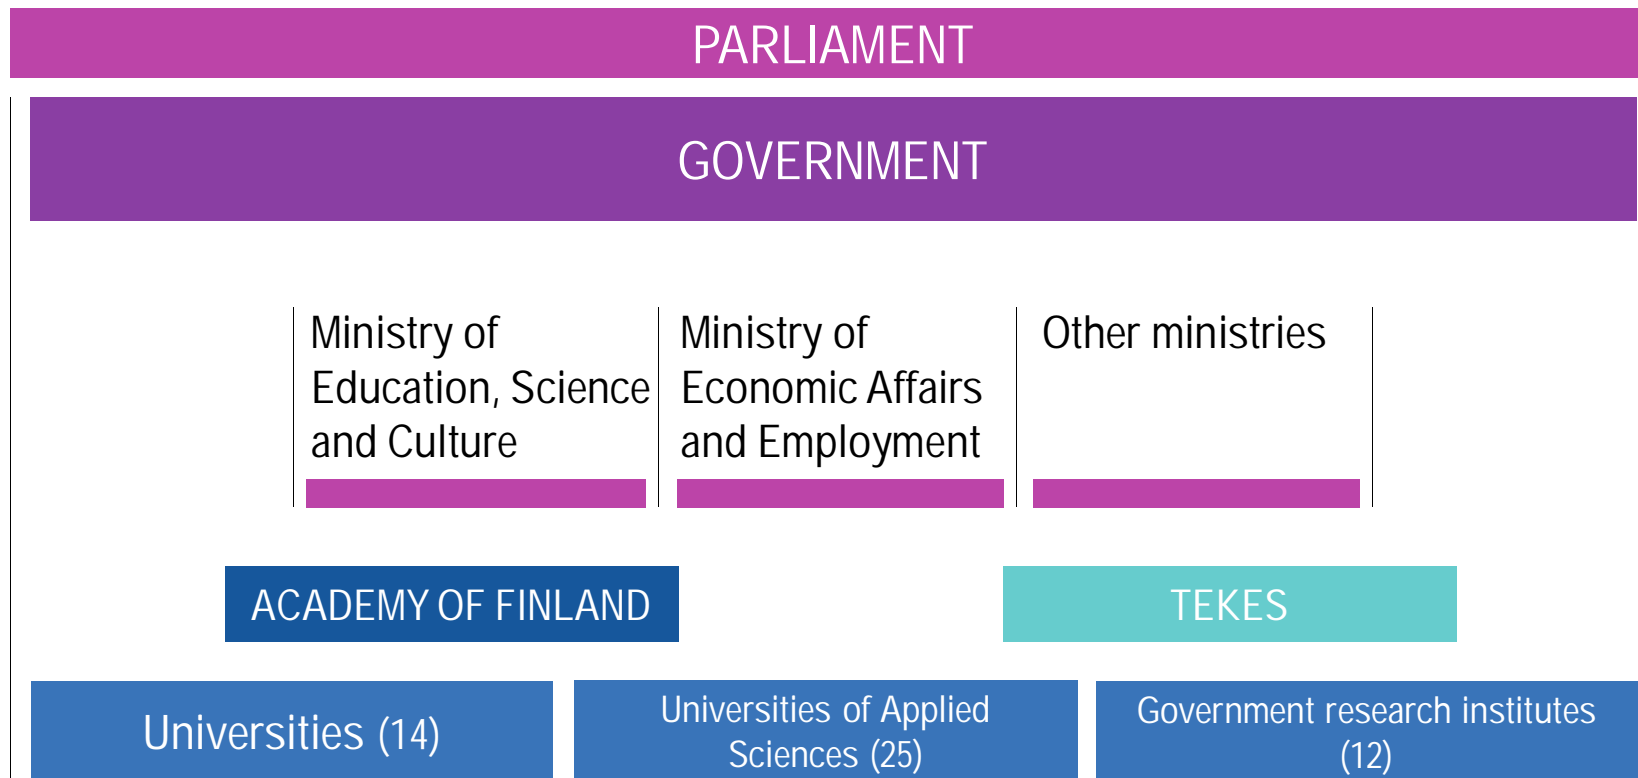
PARLIAMENT

GOVERNMENT

Ministry of Education, Science and Culture

Ministry of Economic Affairs and Employment

Other ministries

ACADEMY OF FINLAND

TEKES

Universities (14)

Universities of Applied Sciences (25)

Government research institutes (12)